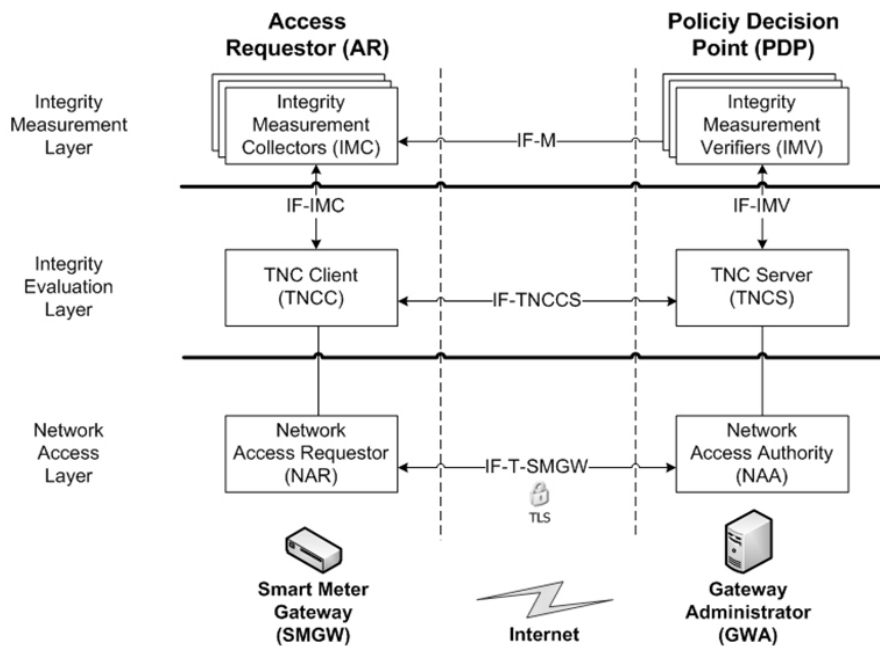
Access Requestor (AR)

Policiy Decision Point (PDP)

Integrity Measurement Layer

Integrity Measurement Collectors (IMC)

IF-M

Integrity Measurement Verifiers (IMV)

IF-IMC

IF-IMV

Integrity Evaluation Layer

TNC Client (TNCC)

IF-TNCCS

TNC Server (TNCS)

Network Access Layer

Network Access Requestor (NAR)

IF-T-SMGW

TLS

Network Access Authority (NAA)

Smart Meter Gateway (SMGW)

Internet

Gateway Administrator (GWA)